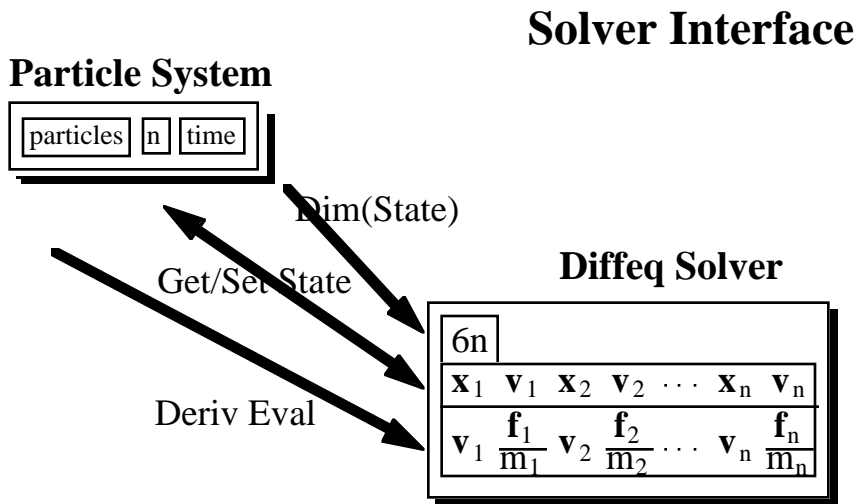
Solver Interface

Particle System

particles | n | time

Dim(State)

Get/Set State

Diffeq Solver

6n

$\mathbf{x}_1\ \mathbf{v}_1\ \mathbf{x}_2\ \mathbf{v}_2\ \cdots\ \mathbf{x}_n\ \mathbf{v}_n$

Deriv Eval

$\mathbf{v}_1\ \frac{\mathbf{f}_1}{m_1}\ \mathbf{v}_2\ \frac{\mathbf{f}_2}{m_2}\ \cdots\ \mathbf{v}_n\ \frac{\mathbf{f}_n}{m_n}$